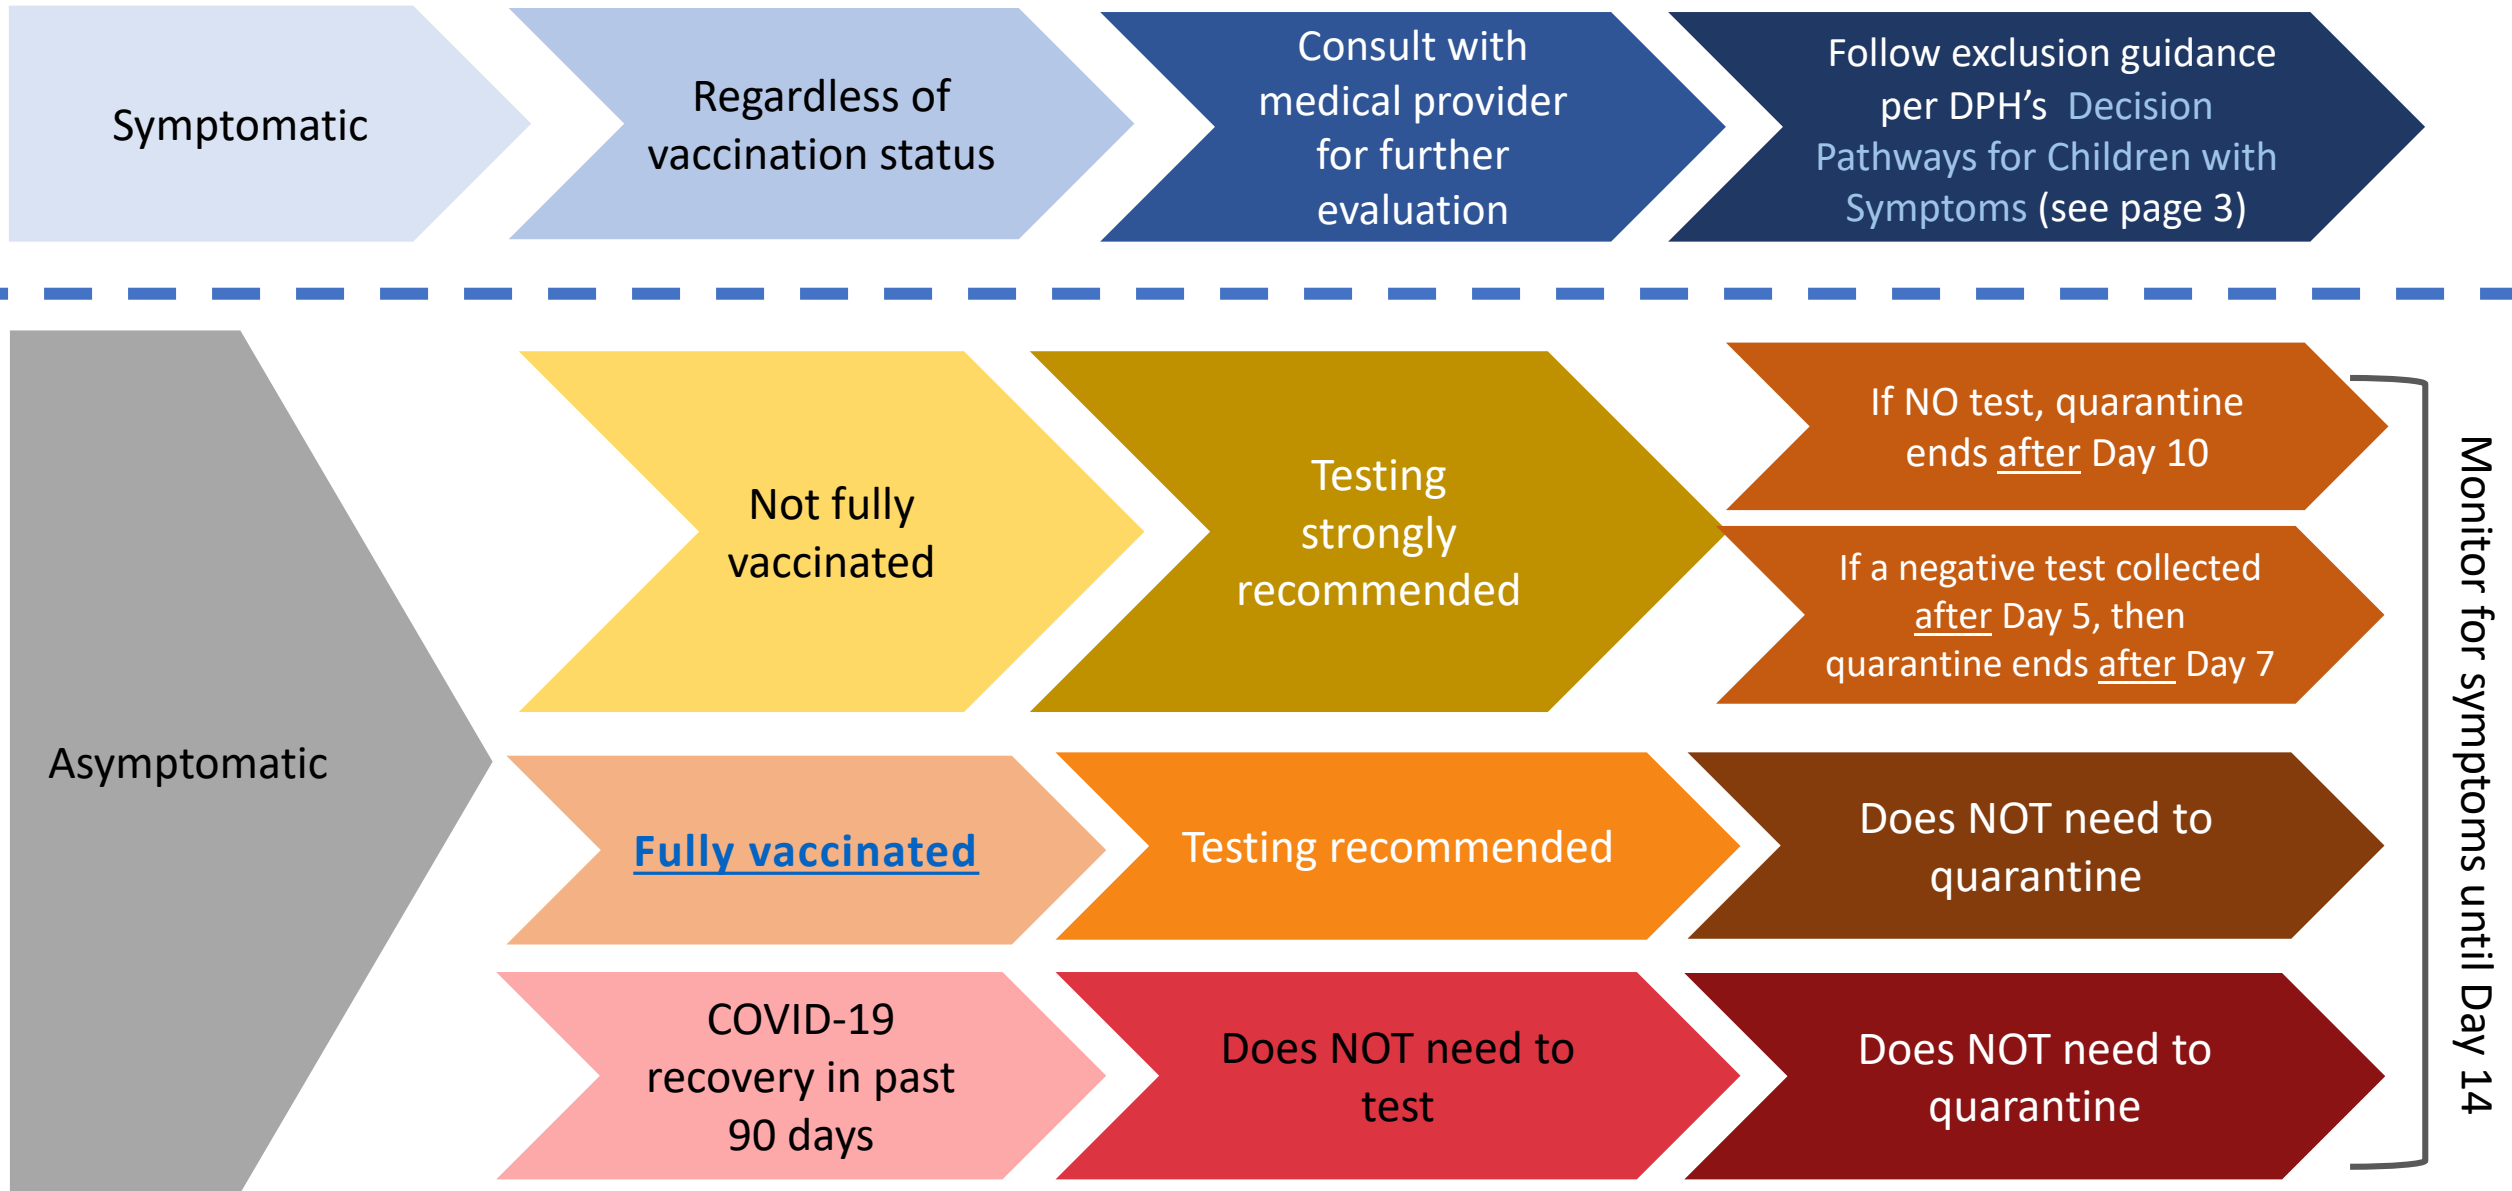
Symptomatic

Regardless of vaccination status

Consult with medical provider for further evaluation

Follow exclusion guidance per DPH's Decision Pathways for Children with Symptoms (see page 3)

Asymptomatic

Not fully vaccinated

Testing strongly recommended

If NO test, quarantine ends after Day 10

If a negative test collected after Day 5, then quarantine ends after Day 7

Fully vaccinated

Testing recommended

Does NOT need to quarantine

COVID-19 recovery in past 90 days

Does NOT need to test

Does NOT need to quarantine

Monitor for symptoms until Day 14